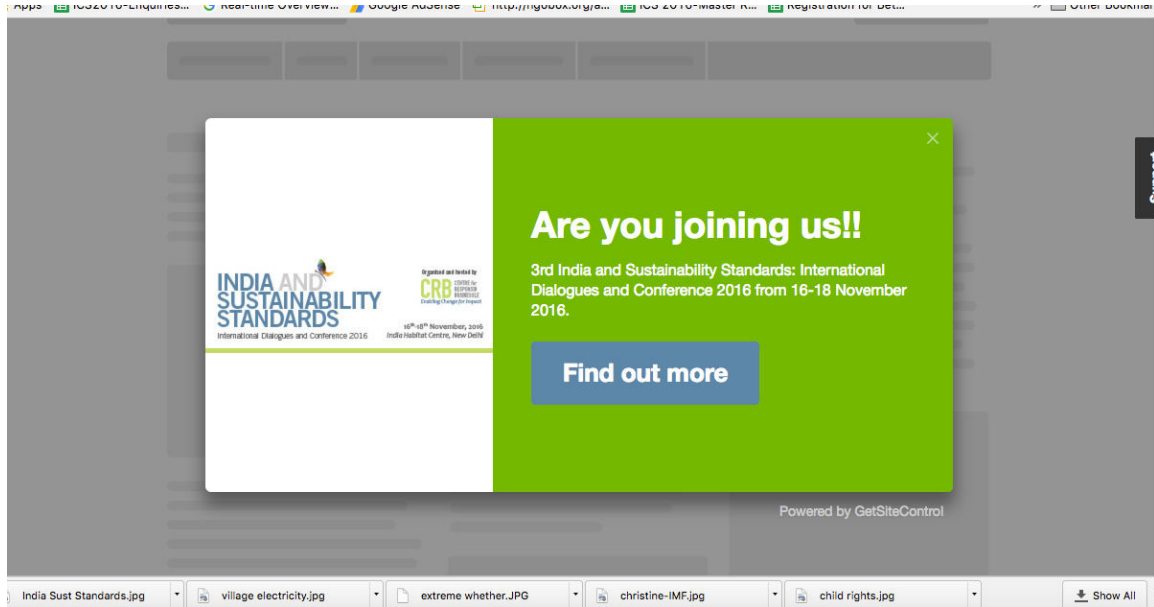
Apps ICS2016-Enquiries... Real-time Overview... Google AdSense http://ngobox.org/a... ICS 2016-Master R... Registration for Bet... » Other Bookmar

INDIA AND SUSTAINABILITY STANDARDS
International Dialogues and Conference 2016

Organised and hosted by
CRB CENTRE for RESPONSIBLE BUSINESS
Enabling Change for Impact

$16^{th}$-$18^{th}$ November, 2016
India Habitat Centre, New Delhi

Are you joining us!!

3rd India and Sustainability Standards: International Dialogues and Conference 2016 from 16-18 November 2016.

Find out more

Powered by GetSiteControl

India Sust Standards.jpg
village electricity.jpg
extreme whether.JPG
christine-IMF.jpg
child rights.jpg
Show All